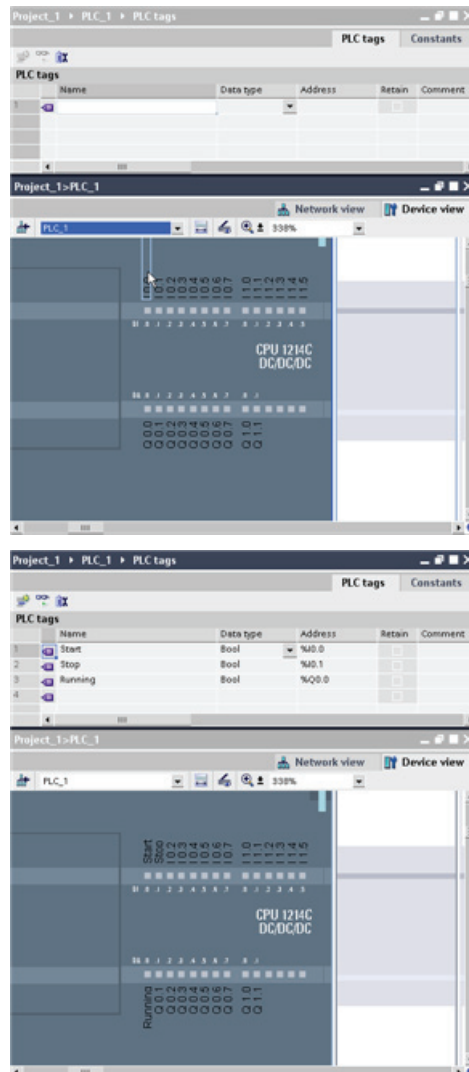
Project_1 ▸ PLC_1 ▸ PLC tags

PLC tags | Constants

PLC tags

| | Name | Data type | Address | Retain | Comment |
|---|---|---|---|---|---|
| 1 | | | | | |

Project_1>PLC_1

Network view | Device view

PLC_1 338%

CPU 1214C
DC/DC/DC

Project_1 ▸ PLC_1 ▸ PLC tags

PLC tags | Constants

PLC tags

| | Name | Data type | Address | Retain | Comment |
|---|---|---|---|---|---|
| 1 | Start | Bool | %I0.0 | | |
| 2 | Stop | Bool | %I0.1 | | |
| 3 | Running | Bool | %Q0.0 | | |
| 4 | | | | | |

Project_1>PLC_1

Network view | Device view

PLC_1 338%

Start
Stop

CPU 1214C
DC/DC/DC

Running